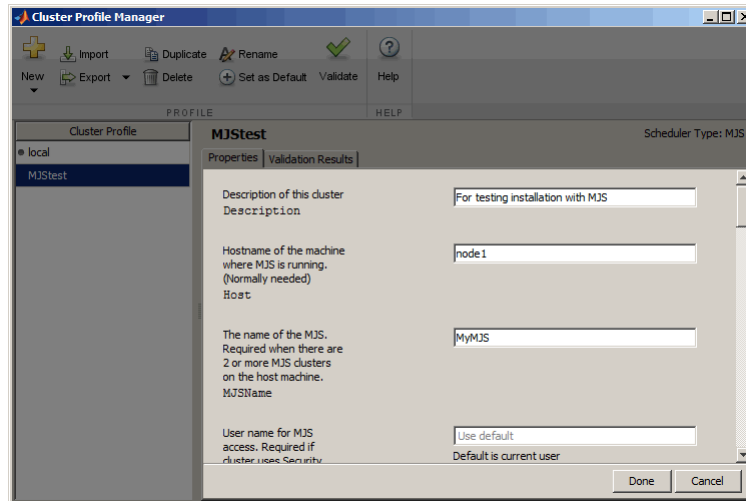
Cluster Profile Manager

New
Import
Export
Duplicate
Delete
Rename
Set as Default
Validate
Help
PROFILE
HELP

Cluster Profile
local
MJStest

MJStest
Scheduler Type: MJS
Properties
Validation Results

Description of this cluster
Description
For testing installation with MJS

Hostname of the machine where MJS is running. (Normally needed)
Host
node1

The name of the MJS. Required when there are 2 or more MJS clusters on the host machine.
MJSName
MyMJS

User name for MJS access. Required if cluster uses Security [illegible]
Use default
Default is current user

Done
Cancel